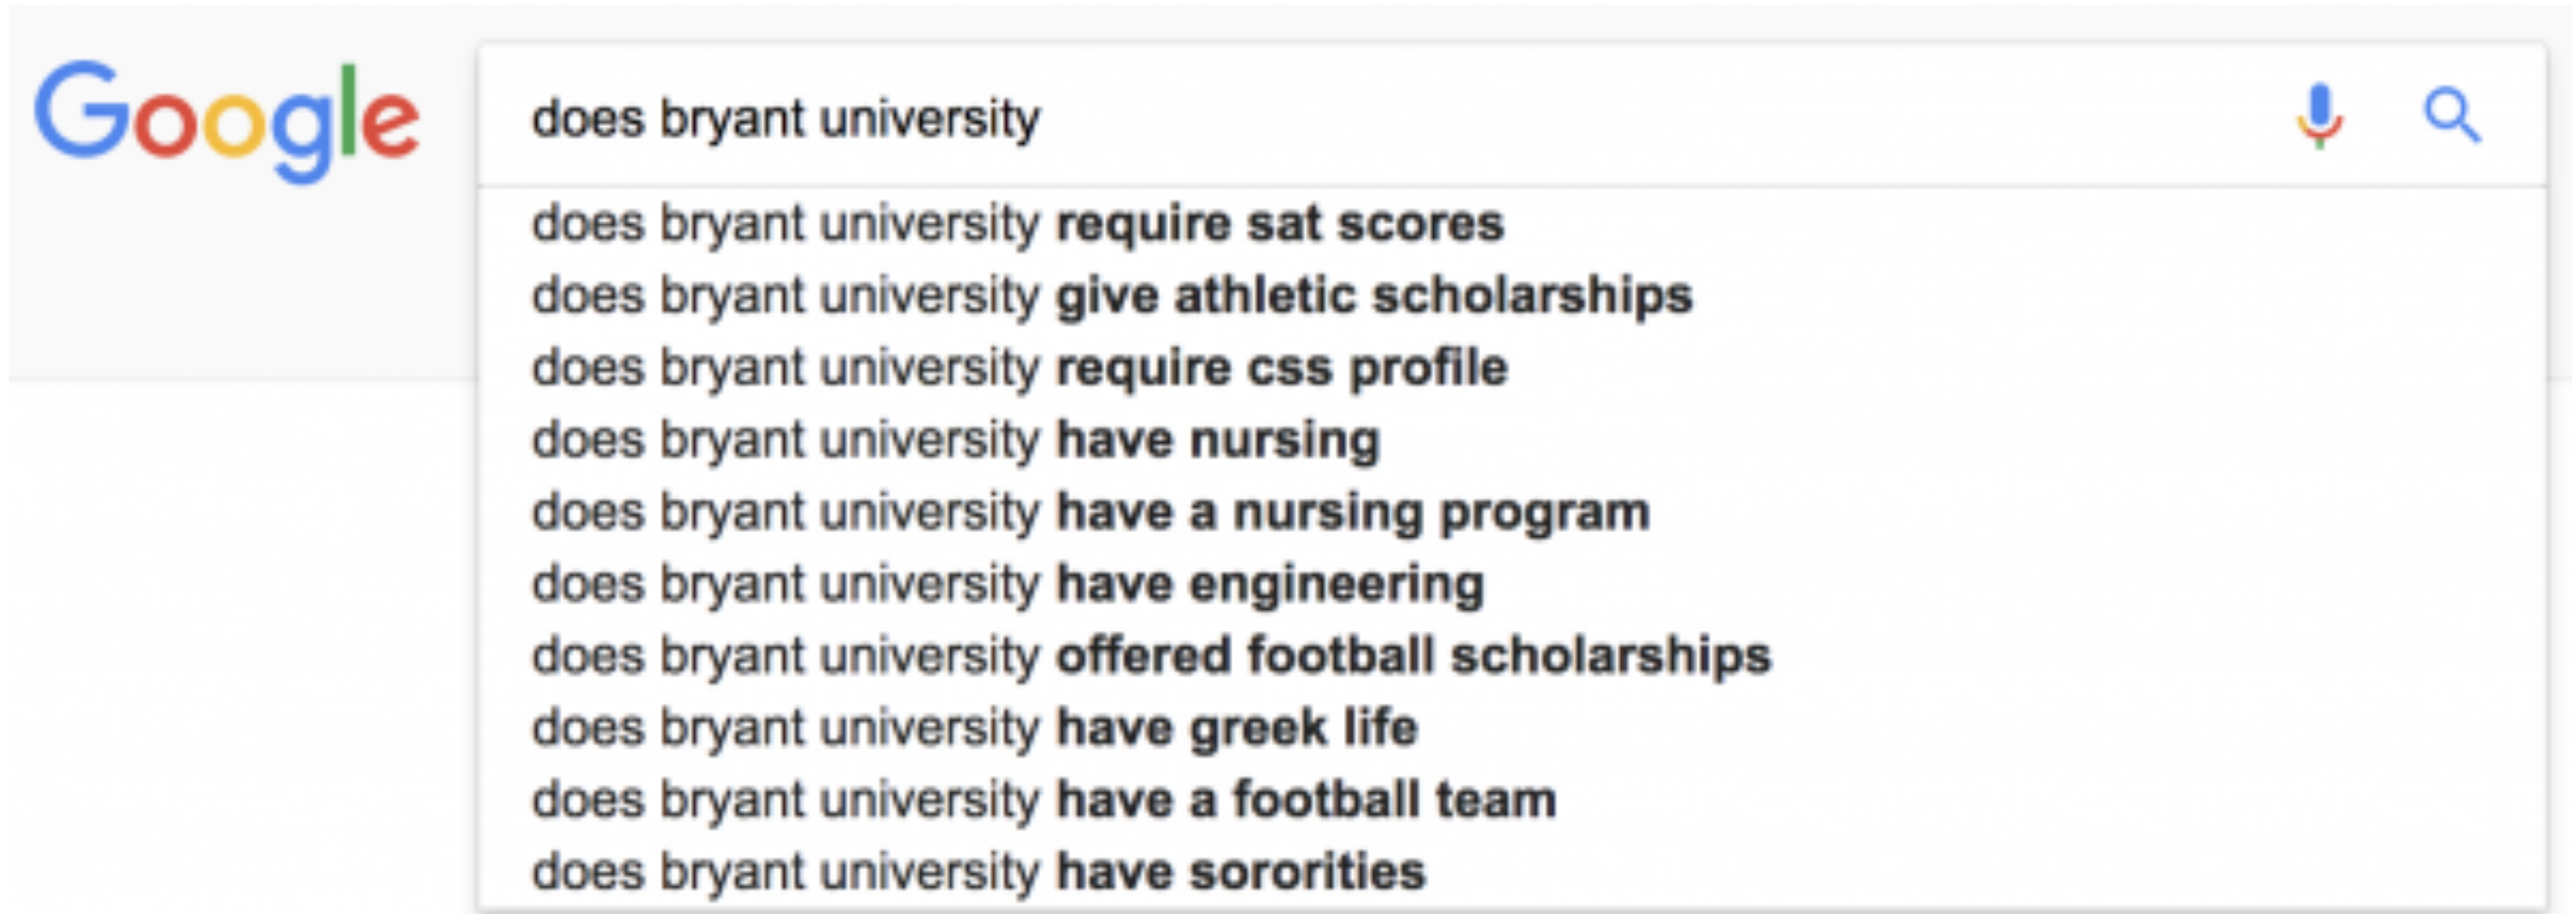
Google

does bryant university

does bryant university require sat scores
does bryant university give athletic scholarships
does bryant university require css profile
does bryant university have nursing
does bryant university have a nursing program
does bryant university have engineering
does bryant university offered football scholarships
does bryant university have greek life
does bryant university have a football team
does bryant university have sororities